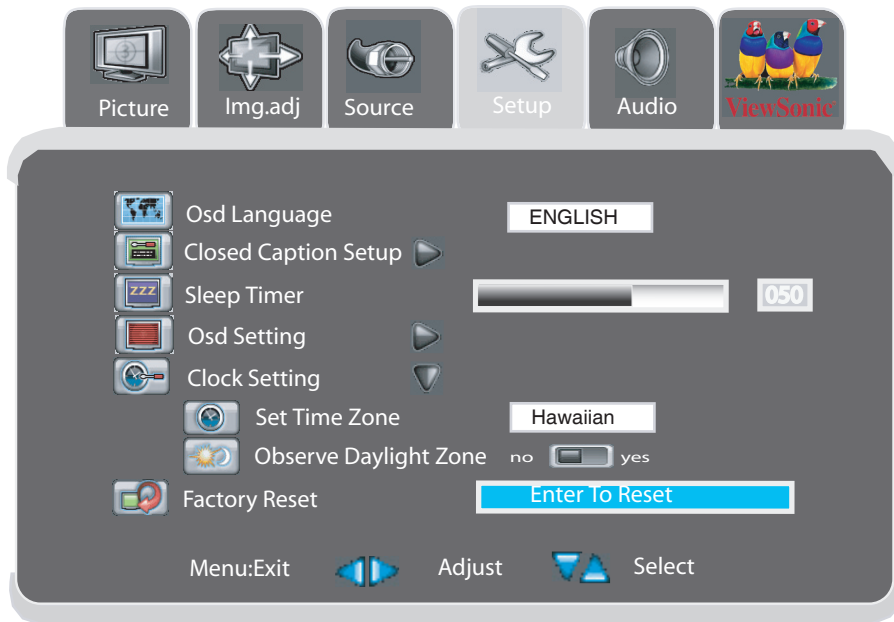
Picture Img.adj Source Setup Audio ViewSonic

Osd Language ENGLISH
Closed Caption Setup
zzz Sleep Timer 050
Osd Setting
Clock Setting
Set Time Zone Hawaiian
Observe Daylight Zone no yes
Factory Reset Enter To Reset

Menu:Exit Adjust Select